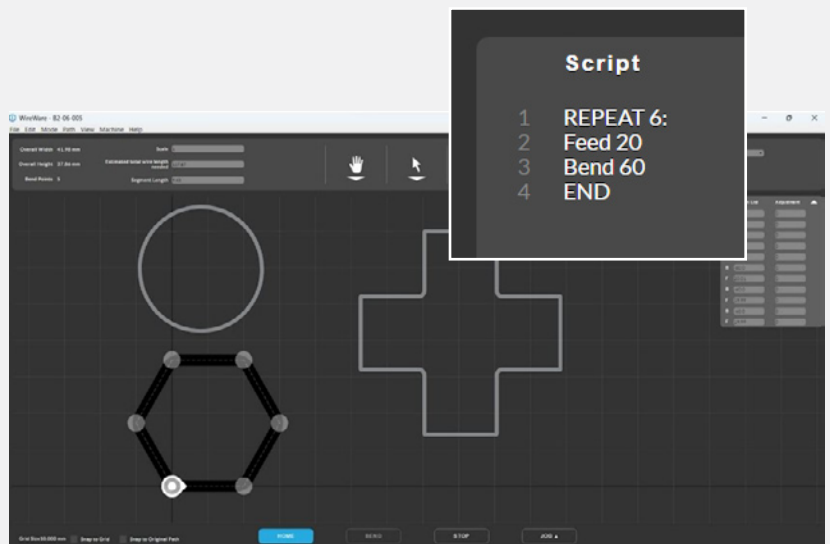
WireWare - B2 06 005
File Edit Mode Path View Machine Help

Overall Width 41.70 mm
Overall Height 37.84 mm
Bend Points 6

Scale
Estimated total wire length needed
Segment Length

Script

1 REPEAT 6:
2 Feed 20
3 Bend 60
4 END

Grid Size 00.000 mm Snap to Grid Snap to Original Path

HOME
BEND
STOP
JOG